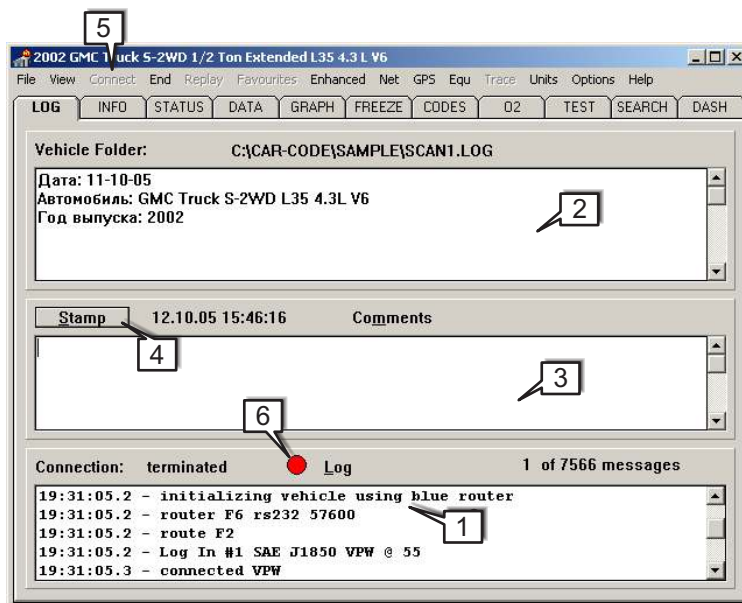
5

2002 GMC Truck S-2WD 1/2 Ton Extended L35 4.3 L V6

File View Connect End Replay Favourites Enhanced Net GPS Equ Trace Units Options Help

LOG INFO STATUS DATA GRAPH FREEZE CODES O2 TEST SEARCH DASH

Vehicle Folder: C:\CAR-CODE\SAMPLE\SCAN1.LOG

Дата: 11-10-05
Автомобиль: GMC Truck S-2WD L35 4.3L V6
Год выпуска: 2002

2

Stamp 12.10.05 15:46:16 Comments

4

3

6

Connection: terminated Log 1 of 7566 messages

19:31:05.2 - initializing vehicle using blue router
19:31:05.2 - router F6 rs232 57600
19:31:05.2 - route F2
19:31:05.2 - Log In #1 SAE J1850 VPW @ 55
19:31:05.3 - connected VPW

1